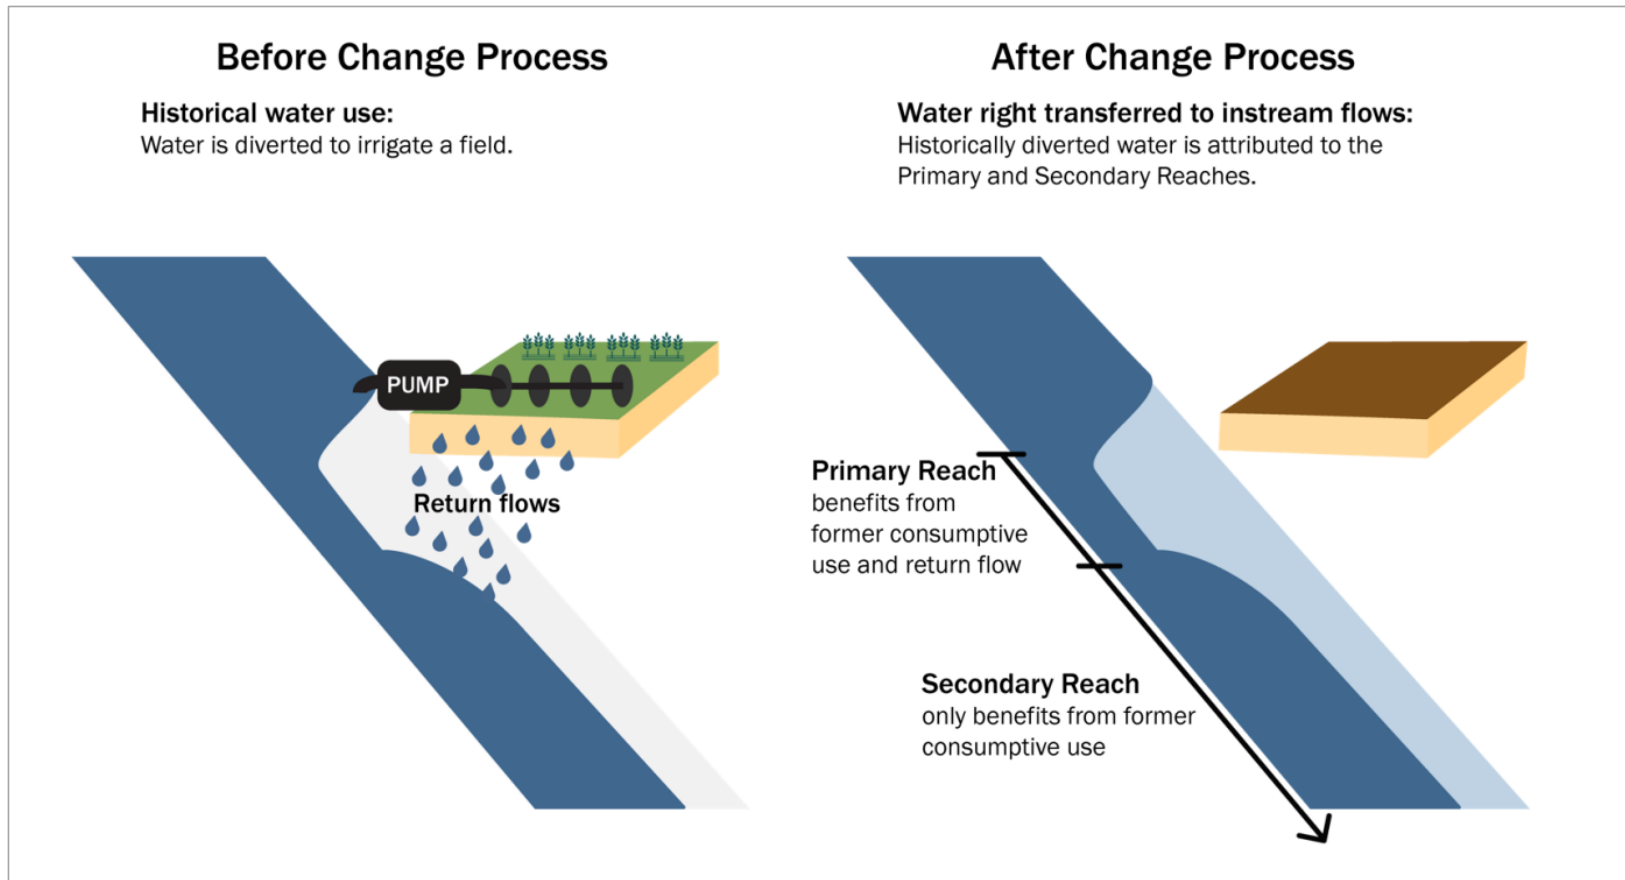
Before Change Process

Historical water use:
Water is diverted to irrigate a field.

PUMP

Return flows

After Change Process

Water right transferred to instream flows:
Historically diverted water is attributed to the Primary and Secondary Reaches.

Primary Reach
benefits from former consumptive use and return flow

Secondary Reach
only benefits from former consumptive use